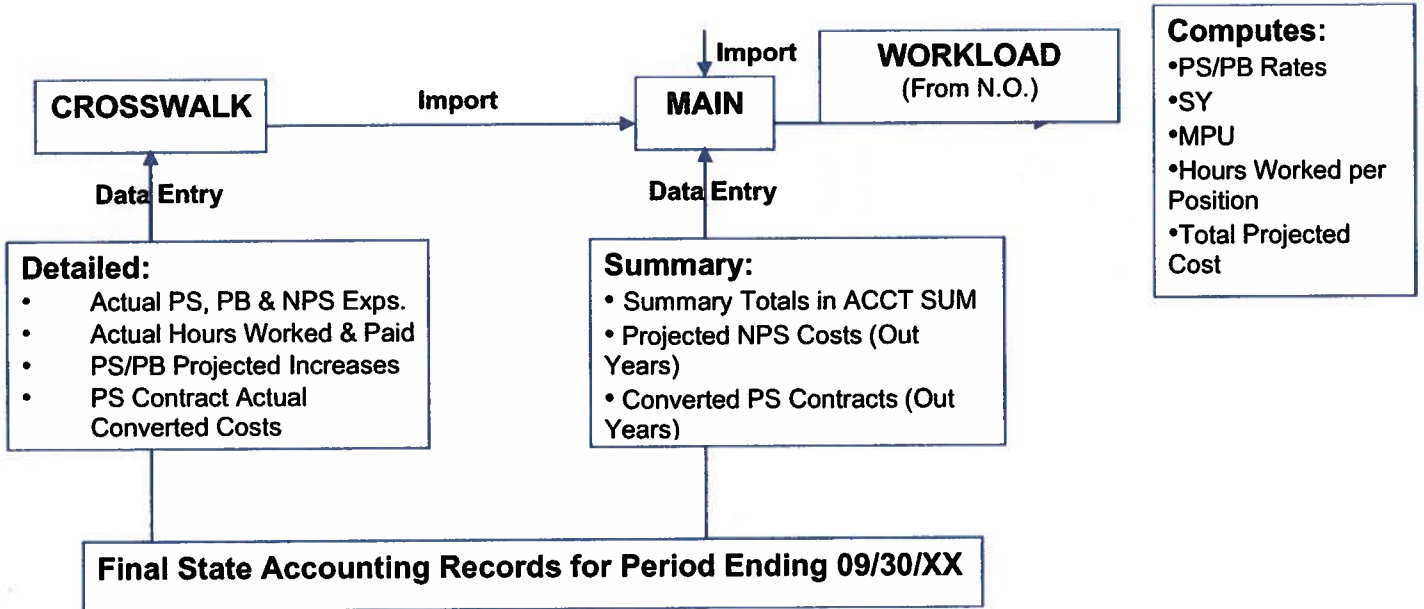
Computes:
•PS/PB Rates
•SY
•MPU
•Hours Worked per Position
•Total Projected Cost

Import

WORKLOAD
(From N.O.)

CROSSWALK

Import

MAIN

Data Entry

Data Entry

Detailed:
• Actual PS, PB & NPS Exps.
• Actual Hours Worked & Paid
• PS/PB Projected Increases
• PS Contract Actual Converted Costs

Summary:
• Summary Totals in ACCT SUM
• Projected NPS Costs (Out Years)
• Converted PS Contracts (Out Years)

Final State Accounting Records for Period Ending 09/30/XX